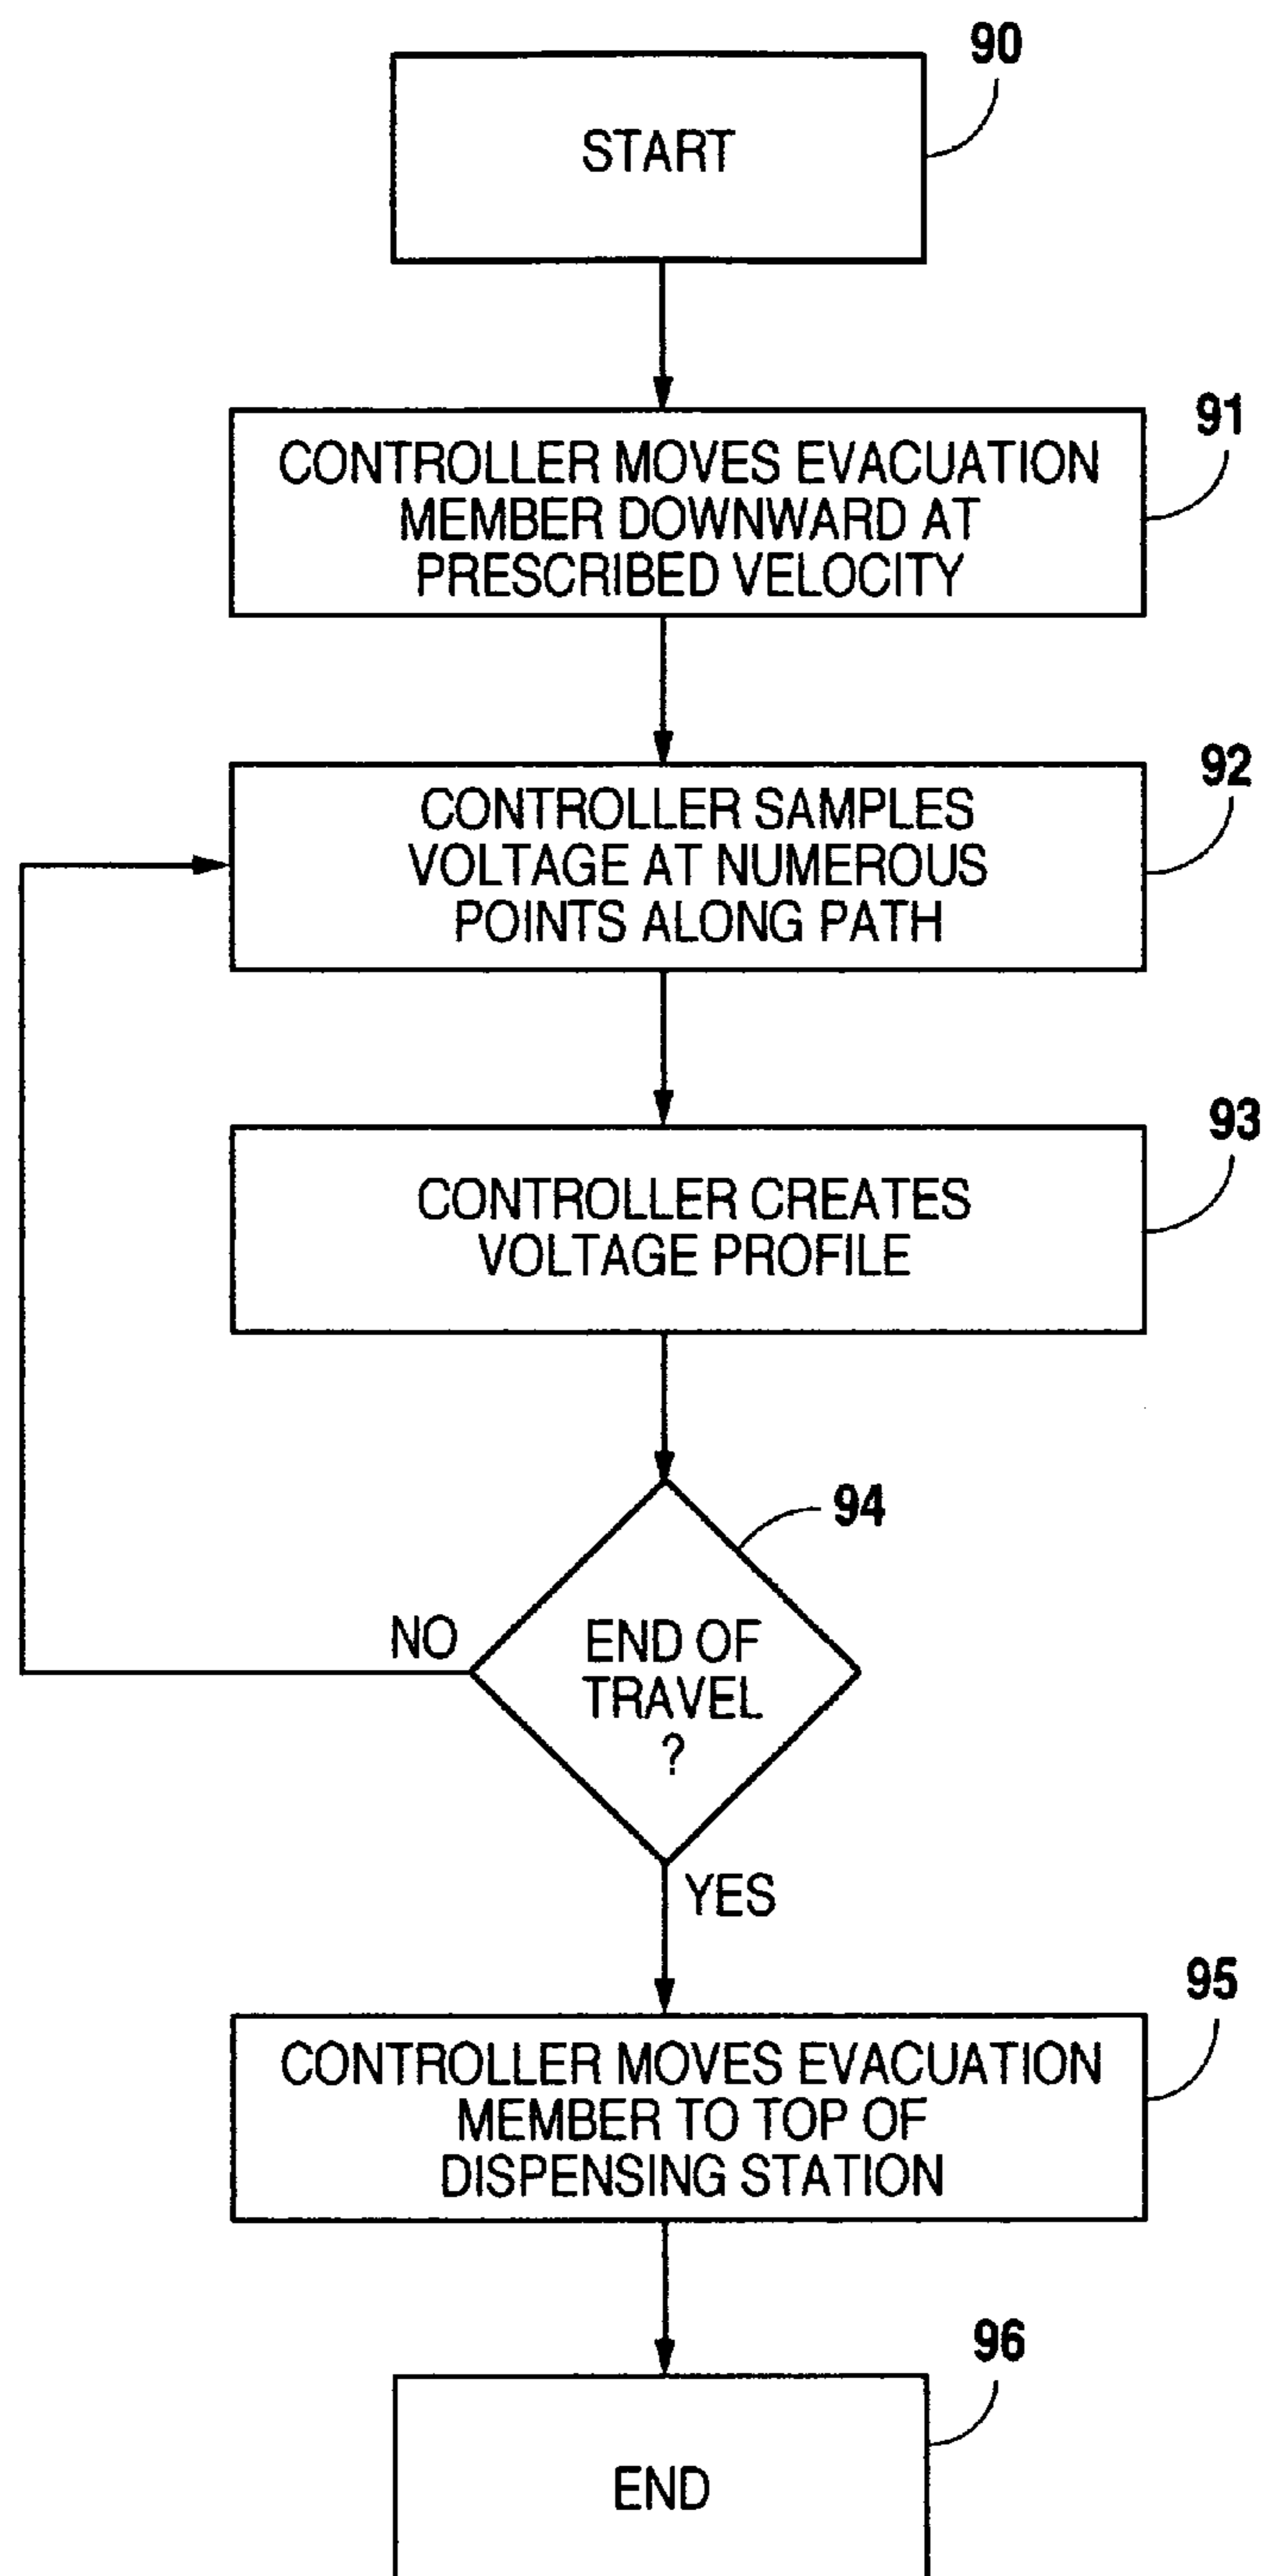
90
START

91
CONTROLLER MOVES EVACUATION MEMBER DOWNWARD AT PRESCRIBED VELOCITY

92
CONTROLLER SAMPLES VOLTAGE AT NUMEROUS POINTS ALONG PATH

93
CONTROLLER CREATES VOLTAGE PROFILE

94
END OF TRAVEL ?
NO
YES

95
CONTROLLER MOVES EVACUATION MEMBER TO TOP OF DISPENSING STATION

96
END